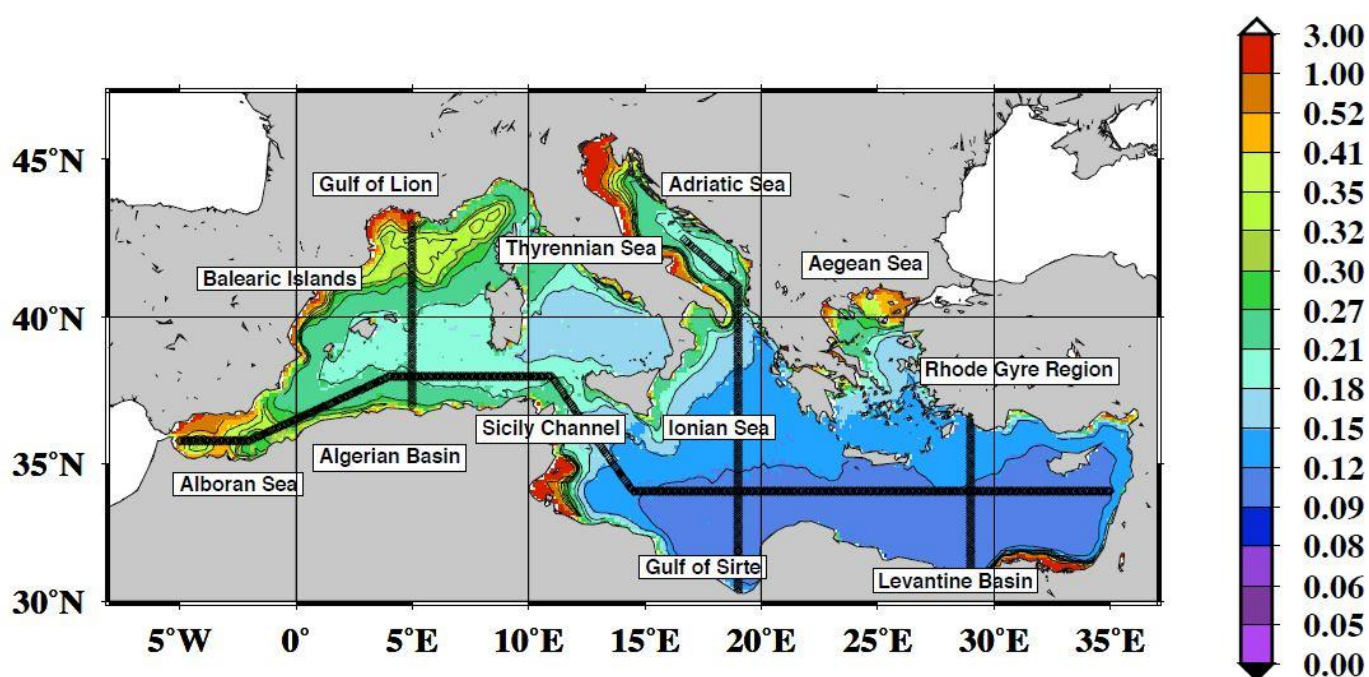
45°N
40°N
35°N
30°N

Gulf of Lion
Adriatic Sea
Thyrennian Sea
Balearic Islands
Aegean Sea
Rhode Gyre Region
Sicily Channel
Ionian Sea
Algerian Basin
Alboran Sea
Gulf of Sirte
Levantine Basin

5°W 0° 5°E 10°E 15°E 20°E 25°E 30°E 35°E

3.00
1.00
0.52
0.41
0.35
0.32
0.30
0.27
0.21
0.18
0.15
0.12
0.09
0.08
0.06
0.05
0.00